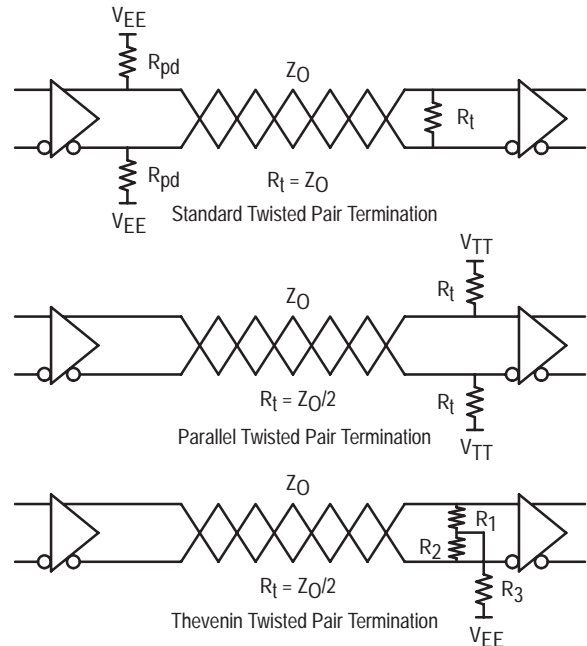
$V_{EE}$

$R_{pd}$

$Z_O$

$R_t$

$R_{pd}$

$R_t = Z_O$

$V_{EE}$

Standard Twisted Pair Termination

$V_{TT}$

$Z_O$

$R_t$

$R_t = Z_O/2$

$R_t$

Parallel Twisted Pair Termination

$V_{TT}$

$Z_O$

$R_1$

$R_2$

$R_t = Z_O/2$

$R_3$

Thevenin Twisted Pair Termination

$V_{EE}$